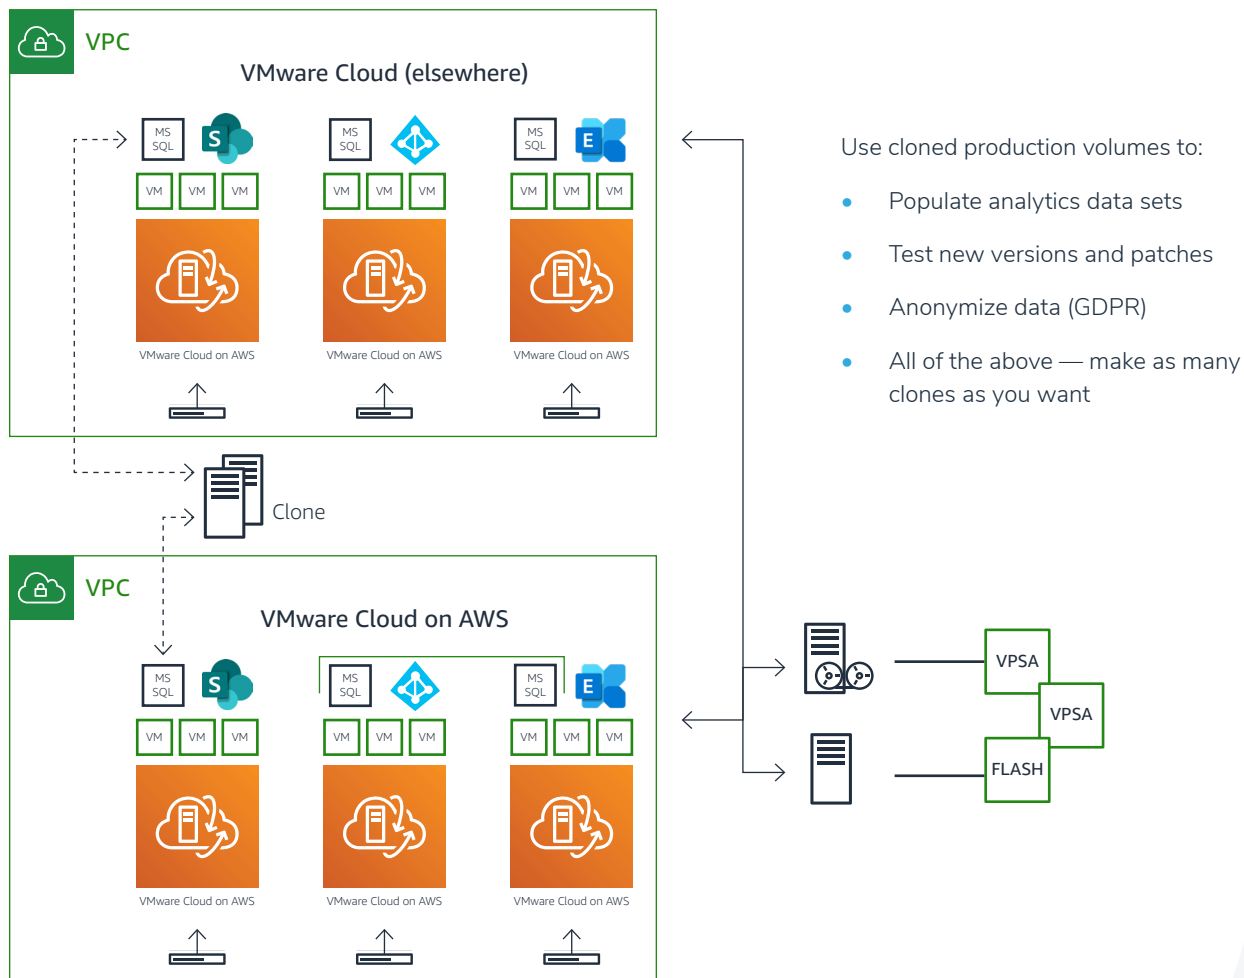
VPC

VMware Cloud (elsewhere)

MS SQL

MS SQL

MS SQL

S

E

VM VM VM

VM VM VM

VM VM VM

VMware Cloud on AWS

VMware Cloud on AWS

VMware Cloud on AWS

Use cloned production volumes to:

- Populate analytics data sets
- Test new versions and patches
- Anonymize data (GDPR)
- All of the above — make as many clones as you want

Clone

VPC

VMware Cloud on AWS

MS SQL

MS SQL

MS SQL

S

E

VM VM VM

VM VM VM

VM VM VM

VMware Cloud on AWS

VMware Cloud on AWS

VMware Cloud on AWS

VPSA

VPSA

FLASH